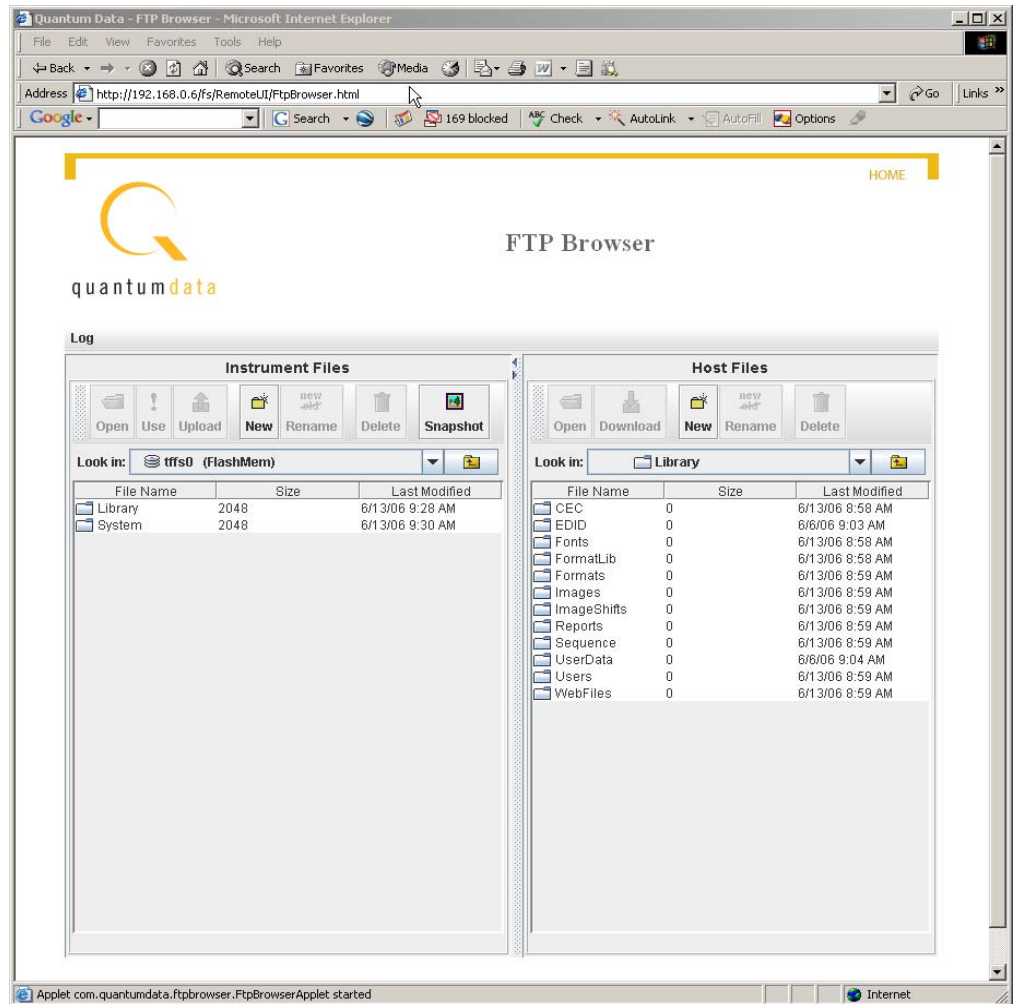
Quantum Data - FTP Browser - Microsoft Internet Explorer

File Edit View Favorites Tools Help

Back Search Favorites Media

Address http://192.168.0.6/fs/RemoteUI/FtpBrowser.html Go Links »

Google Search 169 blocked Check AutoLink AutoFill Options

HOME

quantumdata

FTP Browser

Log

Instrument Files

Open Use Upload New Rename Delete Snapshot

Look in: tffs0 (FlashMem)

| File Name | Size | Last Modified |
|---|---|---|
| Library | 2048 | 6/13/06 9:28 AM |
| System | 2048 | 6/13/06 9:30 AM |

Host Files

Open Download New Rename Delete

Look in: Library

| File Name | Size | Last Modified |
|---|---|---|
| CEC | 0 | 6/13/06 8:58 AM |
| EDID | 0 | 6/6/06 9:03 AM |
| Fonts | 0 | 6/13/06 8:58 AM |
| FormatLib | 0 | 6/13/06 8:58 AM |
| Formats | 0 | 6/13/06 8:59 AM |
| Images | 0 | 6/13/06 8:59 AM |
| ImageShifts | 0 | 6/13/06 8:59 AM |
| Reports | 0 | 6/13/06 8:59 AM |
| Sequence | 0 | 6/13/06 8:59 AM |
| UserData | 0 | 6/6/06 9:04 AM |
| Users | 0 | 6/13/06 8:59 AM |
| WebFiles | 0 | 6/13/06 8:59 AM |

Applet com.quantumdata.ftpbrowser.FtpBrowserApplet started

Internet